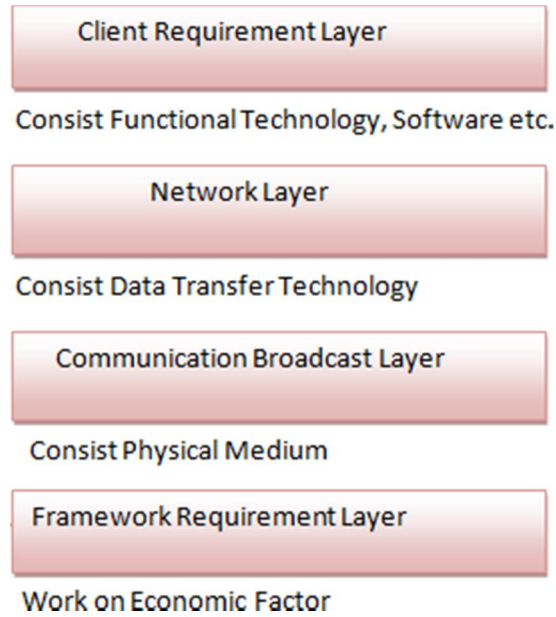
Client Requirement Layer

Consist Functional Technology, Software etc.

Network Layer

Consist Data Transfer Technology

Communication Broadcast Layer

Consist Physical Medium

Framework Requirement Layer

Work on Economic Factor